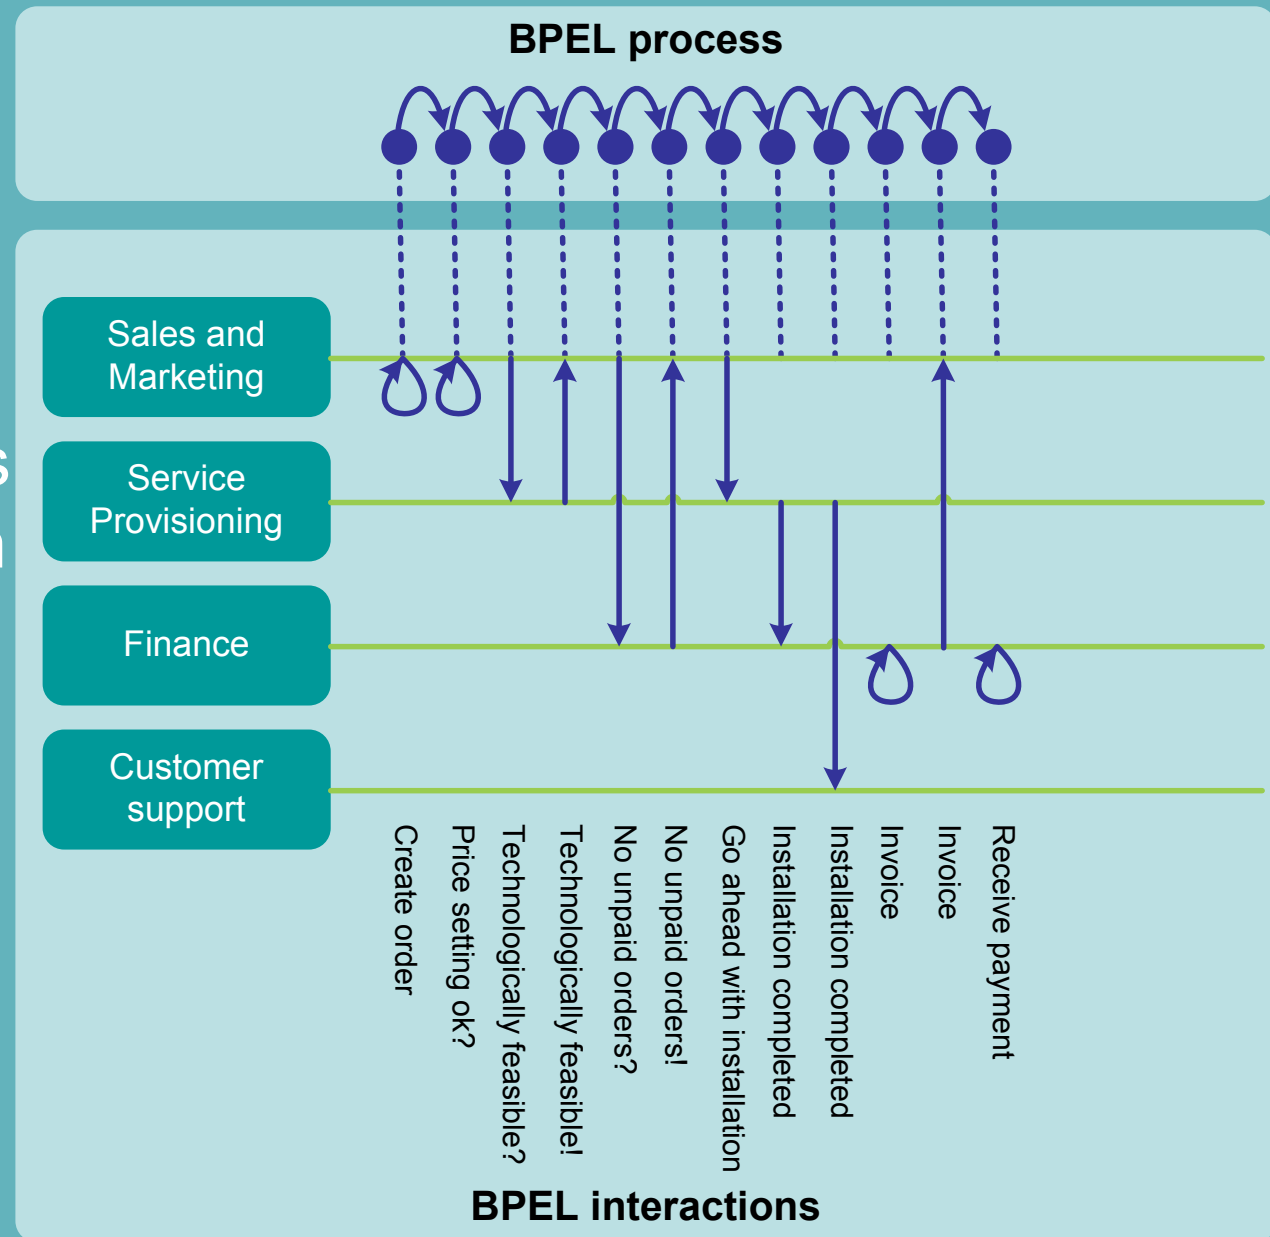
BPEL process

Sales and Marketing

Service Provisioning

Finance

Customer support

Create order

Price setting ok?

Technologically feasible?

Technologically feasible!

No unpaid orders?

No unpaid orders!

Go ahead with installation

Installation completed

Installation completed

Invoice

Invoice

Receive payment

BPEL interactions